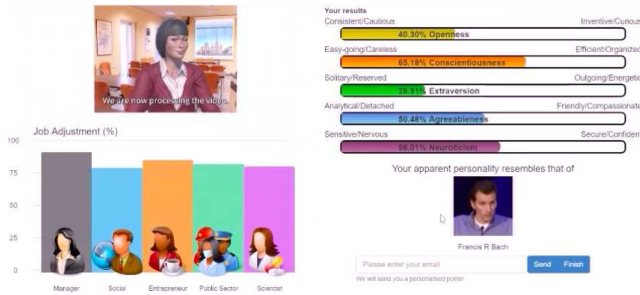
We are now processing the video.

Job Adjustment (%)

100
75
50
25
0

Manager Social Entrepreneur Public Sector Scientist

Your results

Consistent/Cautious
40.30% Openness
Inventive/Curious

Easy-going/Careless
65.18% Conscientiousness
Efficient/Organized

Solitary/Reserved
29.51% Extraversion
Outgoing/Energetic

Analytical/Detached
50.48% Agreeableness
Friendly/Compassionate

Sensitive/Nervous
56.01% Neuroticism
Secure/Confident

Your apparent personality resembles that of

Francis R Bach

Please enter your email
Send Finish

We will send you a personalised poster